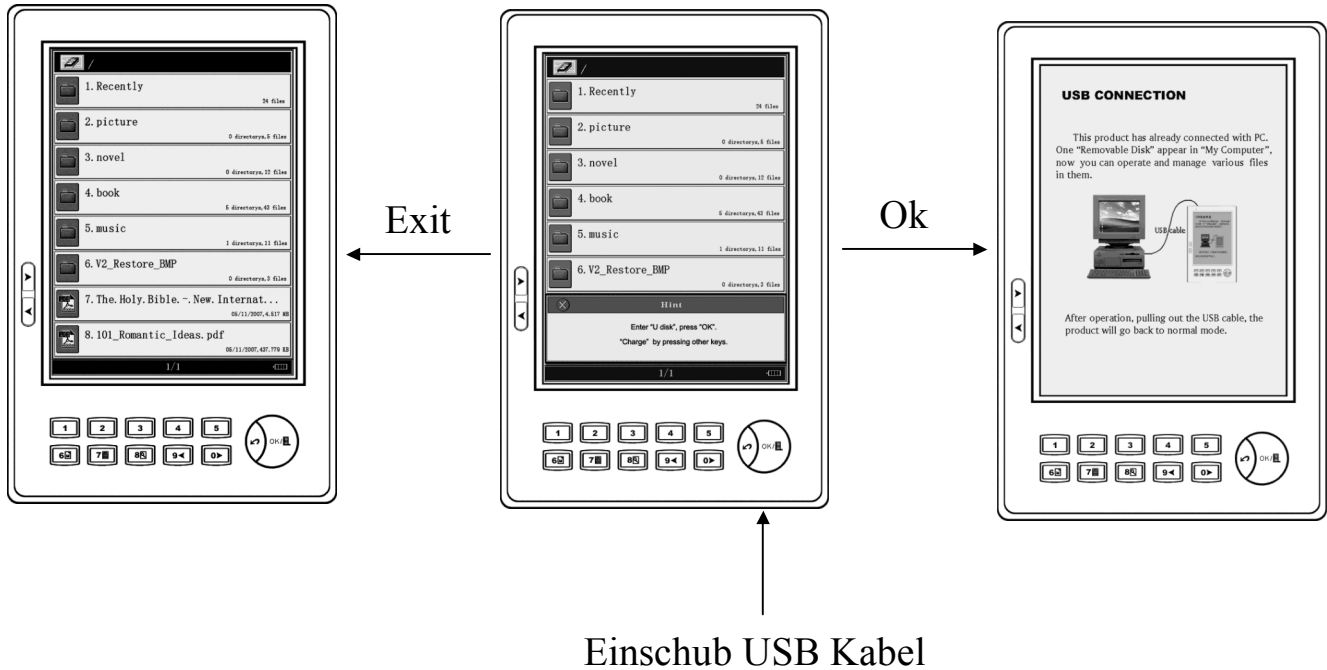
/
1. Recently
34 files
2. picture
0 directorys,5 files
3. novel
0 directorys,22 files
4. book
5 directorys,43 files
5. music
1 directorys,11 files
6. V2_Restore_BMP
0 directorys,3 files
7. The. Holy. Bible. -. New. Internat...
05/11/2007,4.617 MB
8. 101_Romantic_Ideas. pdf
05/11/2007,437.779 KB
1/1

1 2 3 4 5
6 7 8 9 0
OK/

Exit

/
1. Recently
34 files
2. picture
0 directorys,5 files
3. novel
0 directorys,12 files
4. book
5 directorys,43 files
5. music
1 directorys,11 files
6. V2_Restore_BMP
0 directorys,3 files
Hint
Enter "U disk", press "OK".
"Charge" by pressing other keys.
1/1

1 2 3 4 5
6 7 8 9 0
OK/

Ok

USB CONNECTION

This product has already connected with PC. One "Removable Disk" appear in "My Computer", now you can operate and manage various files in them.

USB cable

After operation, pulling out the USB cable, the product will go back to normal mode.

1 2 3 4 5
6 7 8 9 0
OK/

Einschub USB Kabel